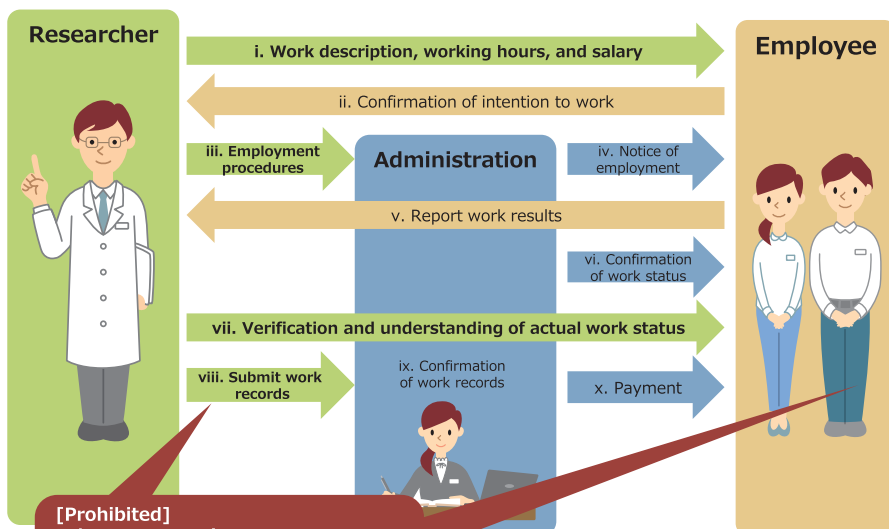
Researcher

Employee

i. Work description, working hours, and salary

ii. Confirmation of intention to work

iii. Employment procedures

Administration

iv. Notice of employment

v. Report work results

vi. Confirmation of work status

vii. Verification and understanding of actual work status

viii. Submit work records

ix. Confirmation of work records

x. Payment

[Prohibited]
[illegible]